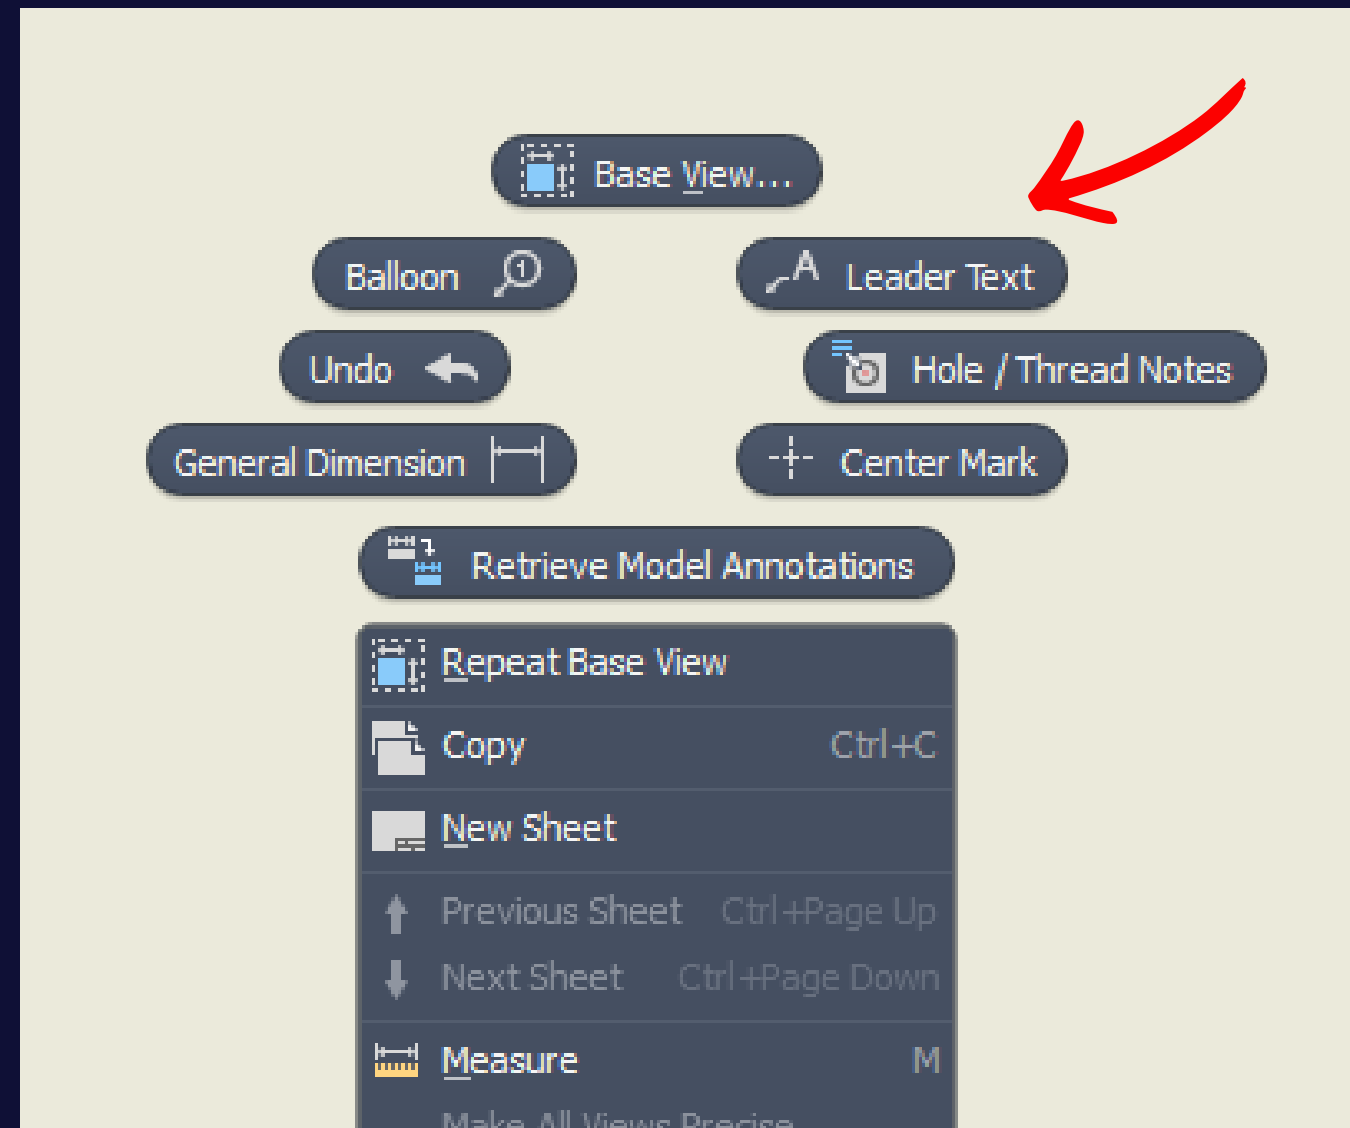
Base View...

Balloon

Leader Text

Undo

Hole / Thread Notes

General Dimension

Center Mark

Retrieve Model Annotations

Repeat Base View

Copy Ctrl+C

New Sheet

Previous Sheet Ctrl+Page Up

Next Sheet Ctrl+Page Down

Measure M

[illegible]